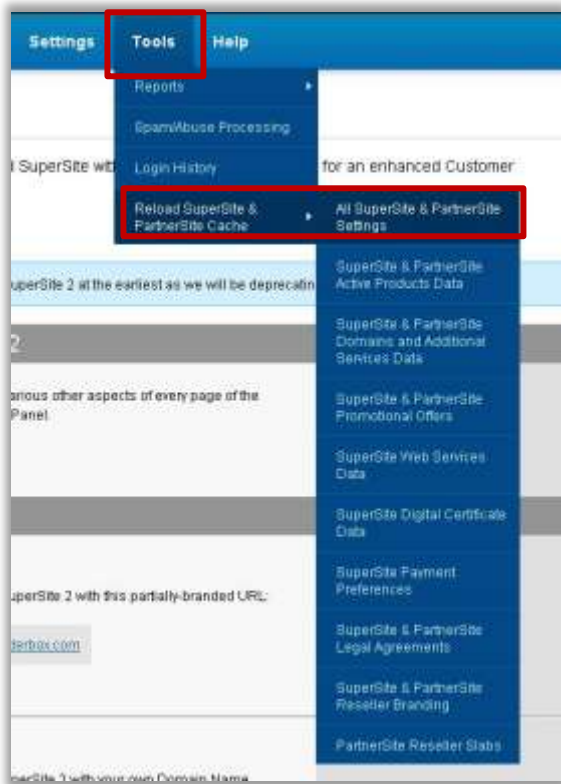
Settings Tools Help

Reports

Spam/Abuse Processing

Login History

Reload SuperSite & PartnerSite Cache

All SuperSite & PartnerSite Settings

SuperSite & PartnerSite Active Products Data

SuperSite & PartnerSite Domains and Additional Services Data

SuperSite & PartnerSite Promotional Offers

SuperSite Web Services Data

SuperSite Digital Certificate Data

SuperSite Payment Preferences

SuperSite & PartnerSite Legal Agreements

SuperSite & PartnerSite Reseller Branding

PartnerSite Reseller Slabs

l SuperSite wit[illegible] for an enhanced Customer

uperSite 2 at the earliest as we will be deprecatin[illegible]

2.

arious other aspects of every page of the Panel

uperSite 2 with this partially-branded URL:

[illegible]erbox.com

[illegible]perSite 2 with your own Domain Name